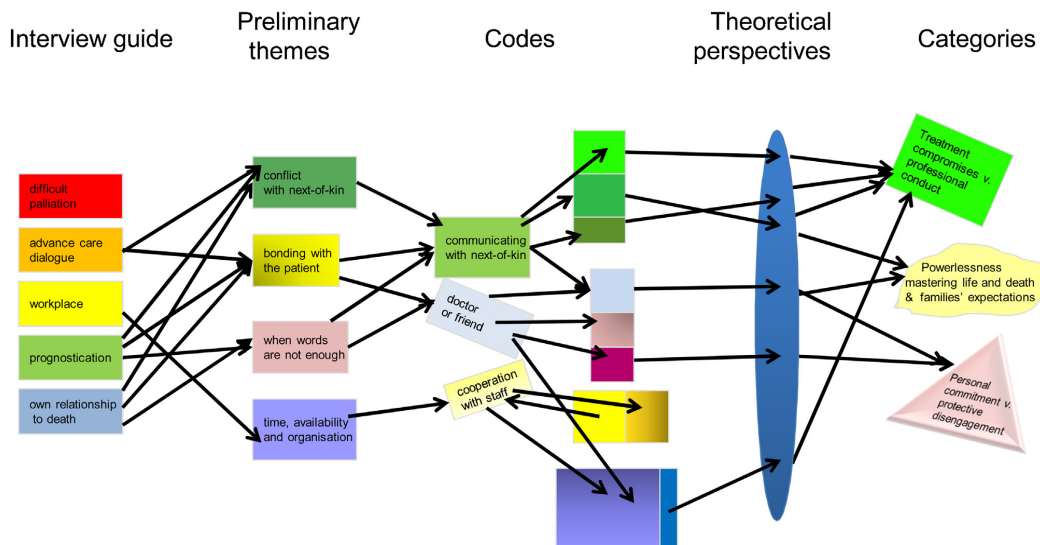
Interview guide

Preliminary themes

Codes

Theoretical perspectives

Categories

difficult palliation

advance care dialogue

workplace

prognostication

own relationship to death

conflict with next-of-kin

bonding with the patient

when words are not enough

time, availability and organisation

communicating with next-of-kin

doctor or friend

cooperation with staff

Treatment compromises v. professional conduct

Powerlessness mastering life and death & families' expectations

Personal commitment v. protective disengagement